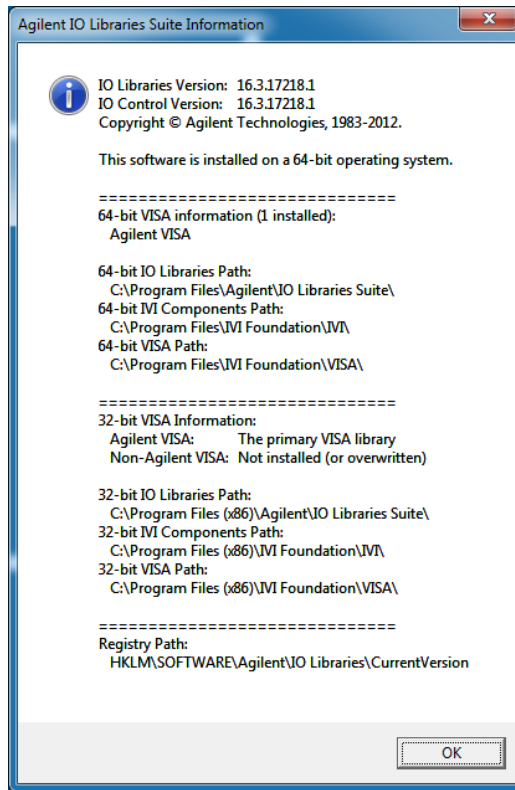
Agilent IO Libraries Suite Information

IO Libraries Version: 16.3.17218.1
IO Control Version: 16.3.17218.1
Copyright © Agilent Technologies, 1983-2012.

This software is installed on a 64-bit operating system.

================================
64-bit VISA information (1 installed):
Agilent VISA

64-bit IO Libraries Path:
C:\Program Files\Agilent\IO Libraries Suite\
64-bit IVI Components Path:
C:\Program Files\IVI Foundation\IVI\
64-bit VISA Path:
C:\Program Files\IVI Foundation\VISA\

================================
32-bit VISA Information:
Agilent VISA: The primary VISA library
Non-Agilent VISA: Not installed (or overwritten)

32-bit IO Libraries Path:
C:\Program Files (x86)\Agilent\IO Libraries Suite\
32-bit IVI Components Path:
C:\Program Files (x86)\IVI Foundation\IVI\
32-bit VISA Path:
C:\Program Files (x86)\IVI Foundation\VISA\

================================
Registry Path:
HKLM\SOFTWARE\Agilent\IO Libraries\CurrentVersion

OK